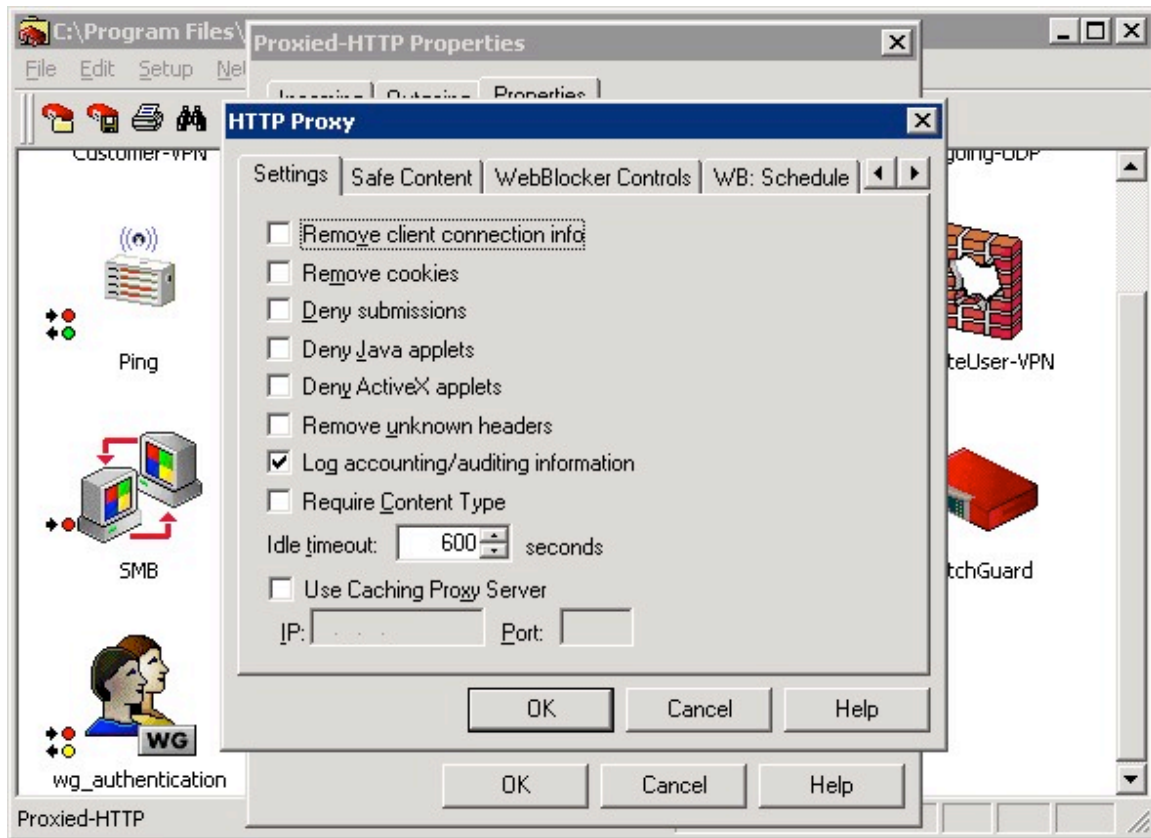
C:\Program Files\
File Edit Setup Ne
Customer-VPN
Ping
SMB
wg_authentication
WG
Proxied-HTTP

Proxied-HTTP Properties
Incoming | Outgoing | Properties

HTTP Proxy
Settings | Safe Content | WebBlocker Controls | WB: Schedule

Remove client connection info
Remove cookies
Deny submissions
Deny Java applets
Deny ActiveX applets
Remove unknown headers
Log accounting/auditing information
Require Content Type
Idle timeout: 600 seconds
Use Caching Proxy Server
IP: Port:

OK Cancel Help

OK Cancel Help

going-UDP
teUser-VPN
tchGuard